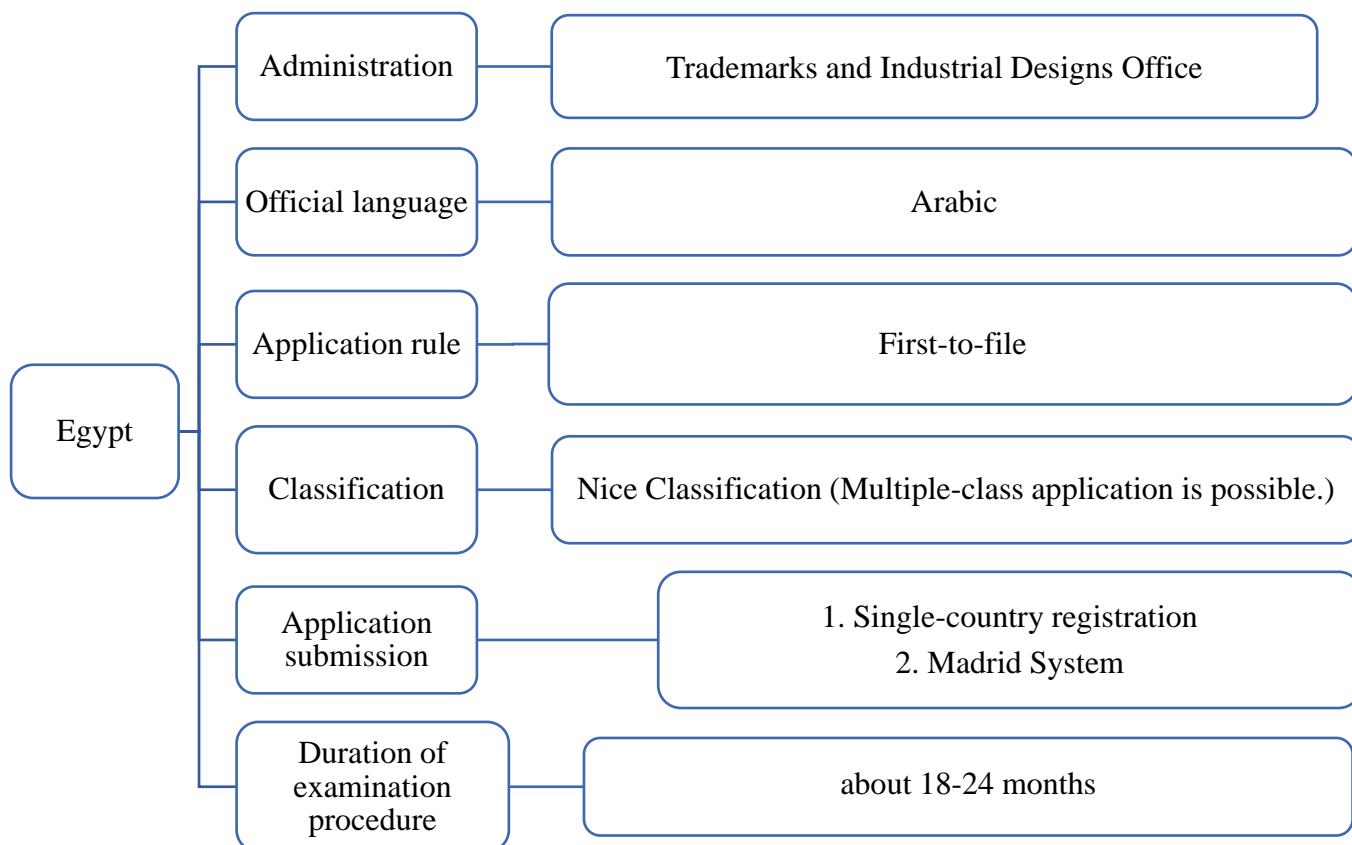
Egypt

Administration

Trademarks and Industrial Designs Office

Official language

Arabic

Application rule

First-to-file

Classification

Nice Classification (Multiple-class application is possible.)

Application submission

1. Single-country registration
2. Madrid System

Duration of examination procedure

about 18-24 months